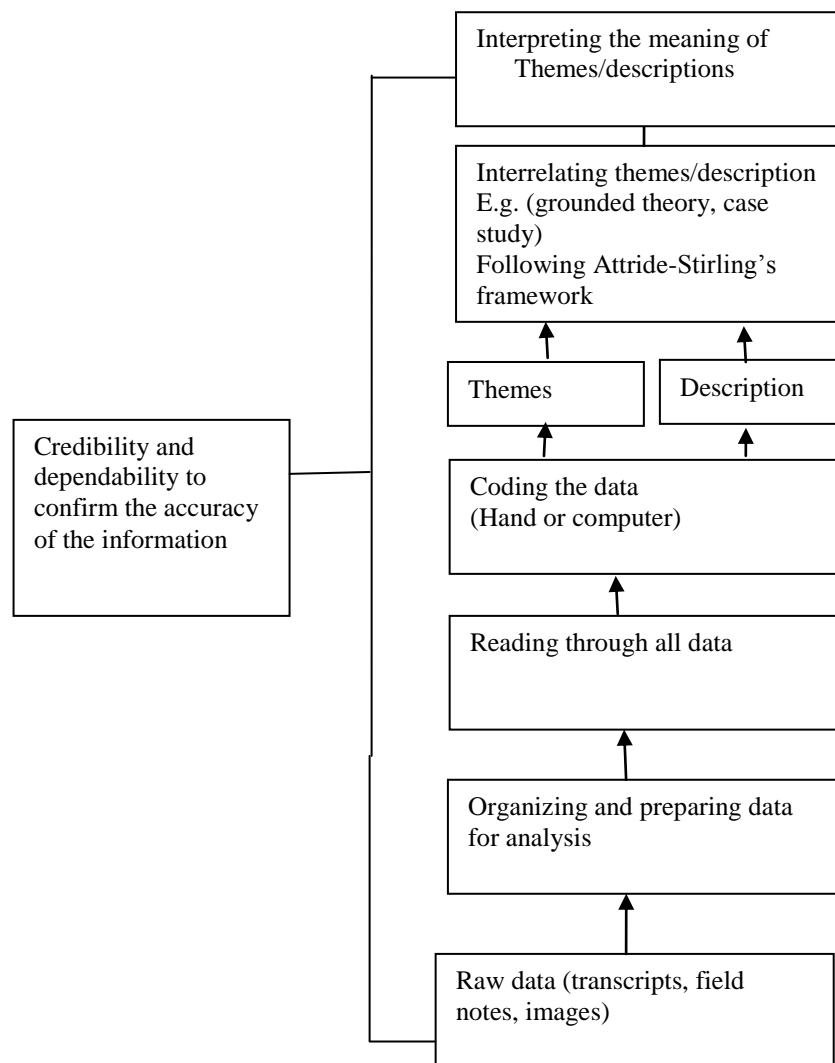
Interpreting the meaning of Themes/descriptions

Interrelating themes/description E.g. (grounded theory, case study) Following Attride-Stirling's framework

Themes

Description

Credibility and dependability to confirm the accuracy of the information

Coding the data (Hand or computer)

Reading through all data

Organizing and preparing data for analysis

Raw data (transcripts, field notes, images)